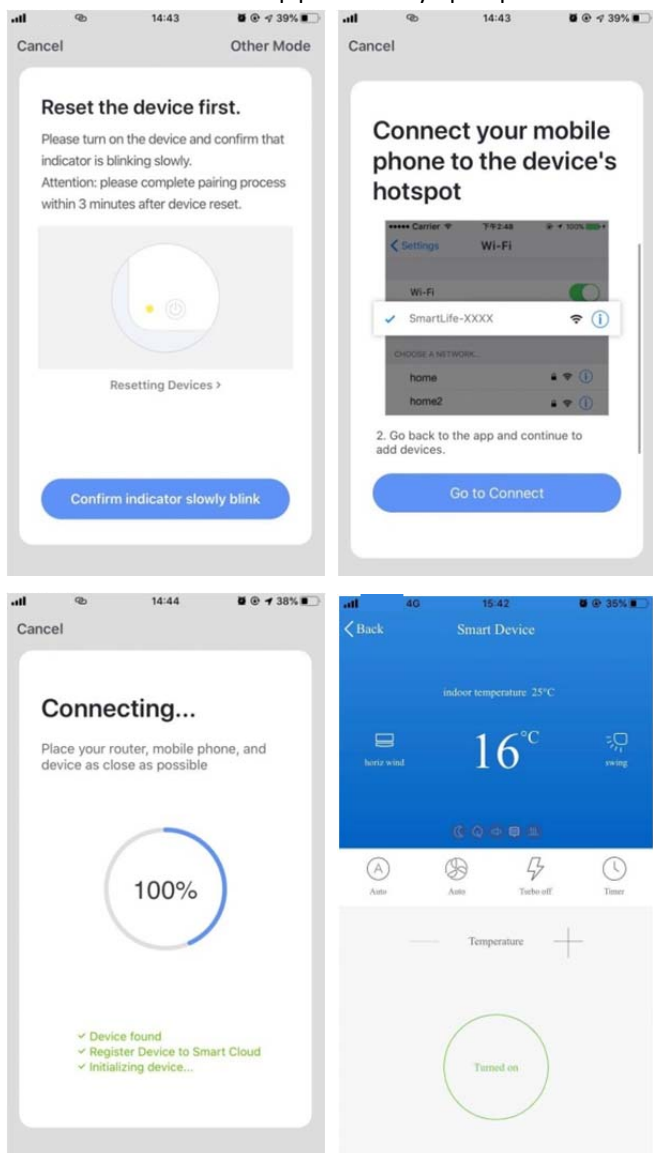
14:43 39%
Cancel
Other Mode

Reset the device first.

Please turn on the device and confirm that indicator is blinking slowly.
Attention: please complete pairing process within 3 minutes after device reset.

Resetting Devices >

Confirm indicator slowly blink

14:43 39%
Cancel

Connect your mobile phone to the device's hotspot

Carrier 下午2:48 100%
< Settings Wi-Fi
Wi-Fi
✓ SmartLife-XXXX
CHOOSE A NETWORK...
home
home2

2. Go back to the app and continue to add devices.

Go to Connect

14:44 38%
Cancel

Connecting...

Place your router, mobile phone, and device as close as possible

100%

✓ Device found
✓ Register Device to Smart Cloud
✓ Initializing device...

4G 15:42 35%
< Back Smart Device

indoor temperature 25°C

horiz wind
16°C
swing

Auto
Auto
Turbo off
Timer

Temperature

Turned on